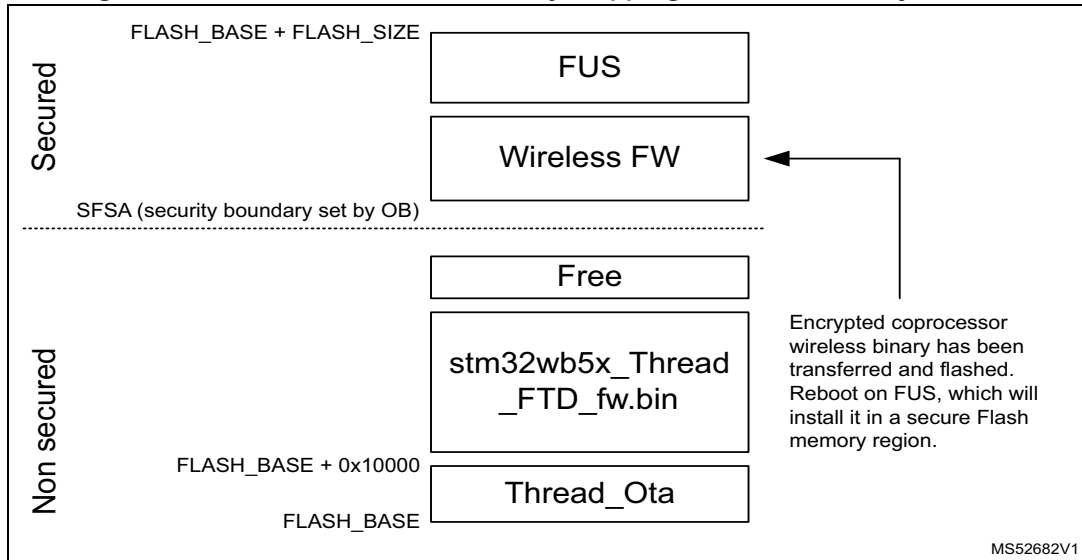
Secured

FLASH_BASE + FLASH_SIZE

FUS

Wireless FW

SFSA (security boundary set by OB)

Non secured

Free

stm32wb5x_Thread_FTD_fw.bin

FLASH_BASE + 0x10000

Thread_Ota

FLASH_BASE

Encrypted coprocessor wireless binary has been transferred and flashed. Reboot on FUS, which will install it in a secure Flash memory region.

MS52682V1